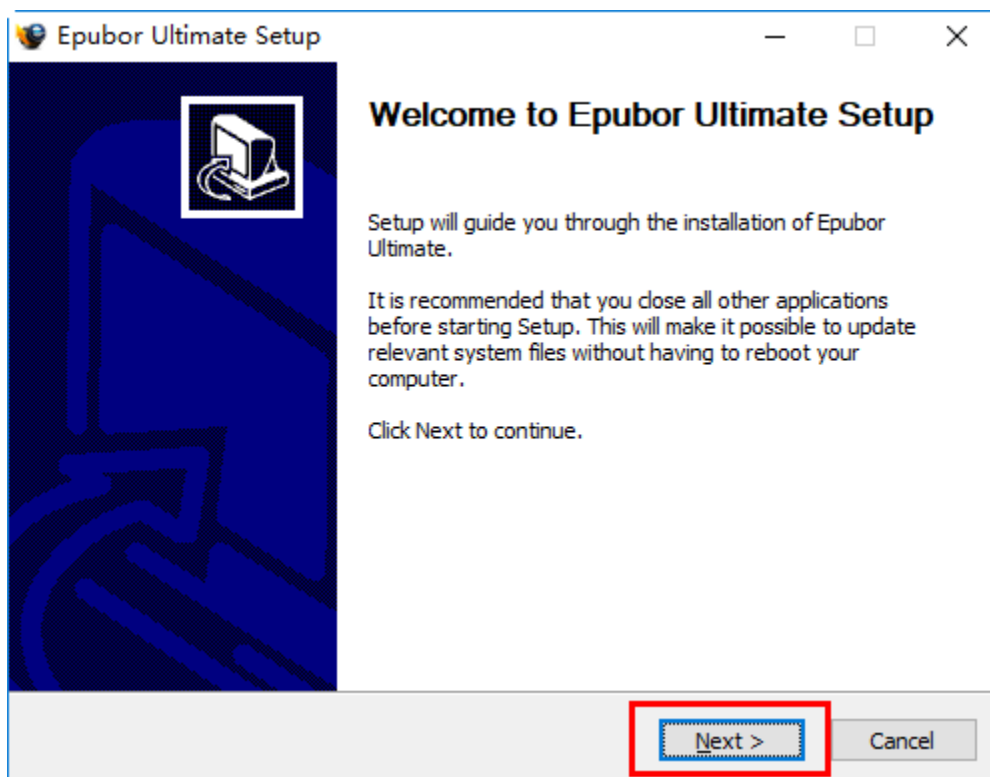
Epubor Ultimate Setup

Welcome to Epubor Ultimate Setup

Setup will guide you through the installation of Epubor Ultimate.

It is recommended that you close all other applications before starting Setup. This will make it possible to update relevant system files without having to reboot your computer.

Click Next to continue.

Next >

Cancel